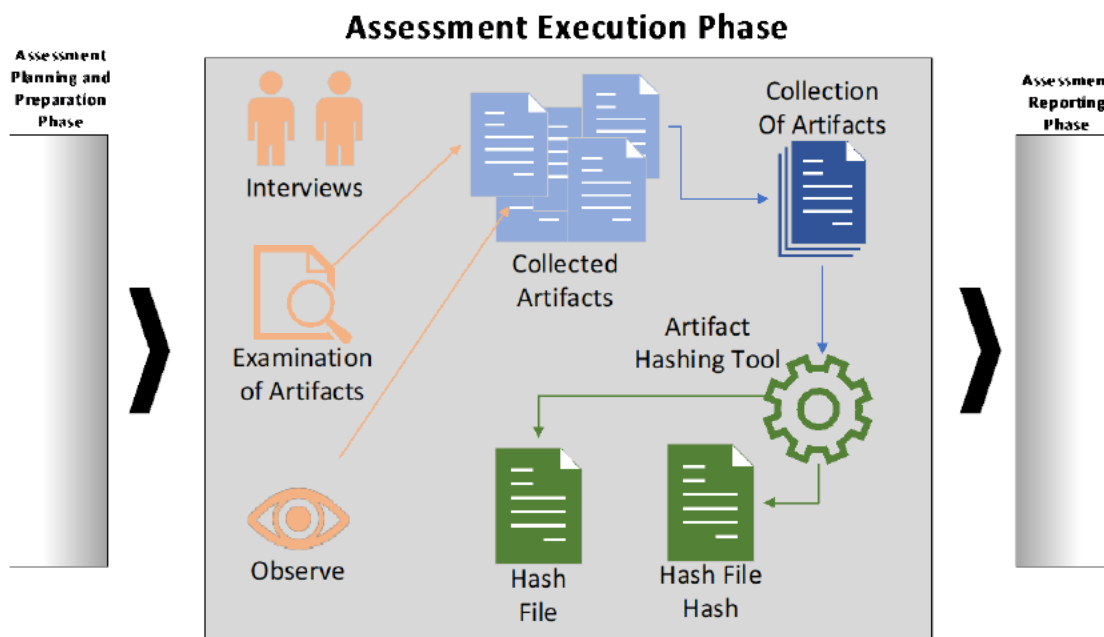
Assessment Execution Phase

Assessment Planning and Preparation Phase

Interviews

Examination of Artifacts

Observe

Collected Artifacts

Collection Of Artifacts

Artifact Hashing Tool

Hash File

Hash File Hash

Assessmen Reporting Phase